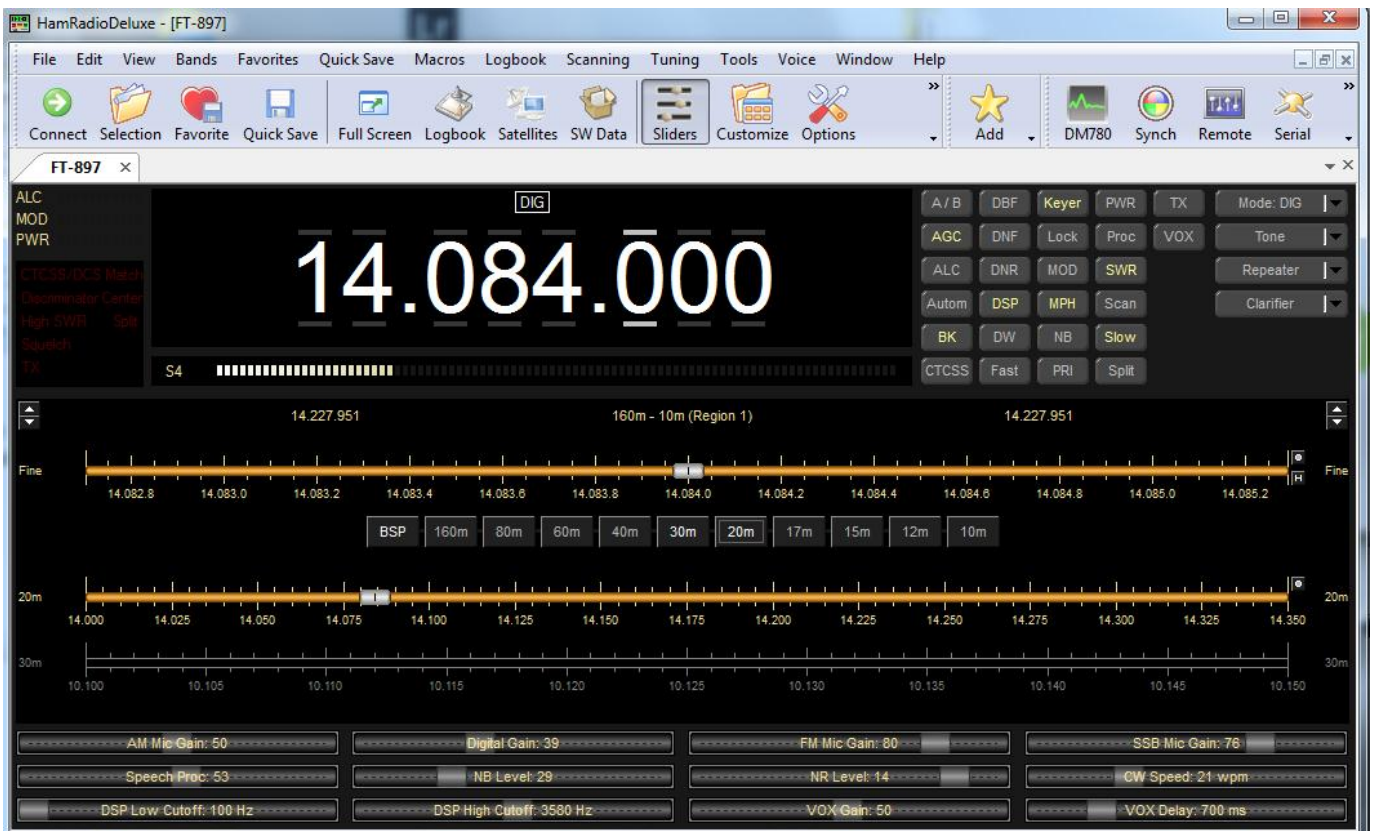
HamRadioDeluxe - [FT-897]

File Edit View Bands Favorites Quick Save Macros Logbook Scanning Tuning Tools Voice Window Help

Connect Selection Favorite Quick Save Full Screen Logbook Satellites SW Data Sliders Customize Options Add DM780 Synch Remote Serial

FT-897 ×

ALC
MOD
PWR

CTCSS/DCS Match
Discriminator Center
High SWR Split
Squelch
TX

DIG

14.084.000

S4

A / B DBF Keyer PWR TX
AGC DNF Lock Proc VOX
ALC DNR MOD SWR
Autom DSP MPH Scan
BK DW NB Slow
CTCSS Fast PRI Split

Mode: DIG
Tone
Repeater
Clarifier

14.227.951 160m - 10m (Region 1) 14.227.951

Fine
14.082.8 14.083.0 14.083.2 14.083.4 14.083.6 14.083.8 14.084.0 14.084.2 14.084.4 14.084.6 14.084.8 14.085.0 14.085.2
Fine

BSP 160m 80m 60m 40m 30m 20m 17m 15m 12m 10m

20m
14.000 14.025 14.050 14.075 14.100 14.125 14.150 14.175 14.200 14.225 14.250 14.275 14.300 14.325 14.350
20m

30m
10.100 10.105 10.110 10.115 10.120 10.125 10.130 10.135 10.140 10.145 10.150
30m

AM Mic Gain: 50
Digital Gain: 39
FM Mic Gain: 80
SSB Mic Gain: 76
Speech Proc: 53
NB Level: 29
NR Level: 14
CW Speed: 21 wpm
DSP Low Cutoff: 100 Hz
DSP High Cutoff: 3580 Hz
VOX Gain: 50
VOX Delay: 700 ms